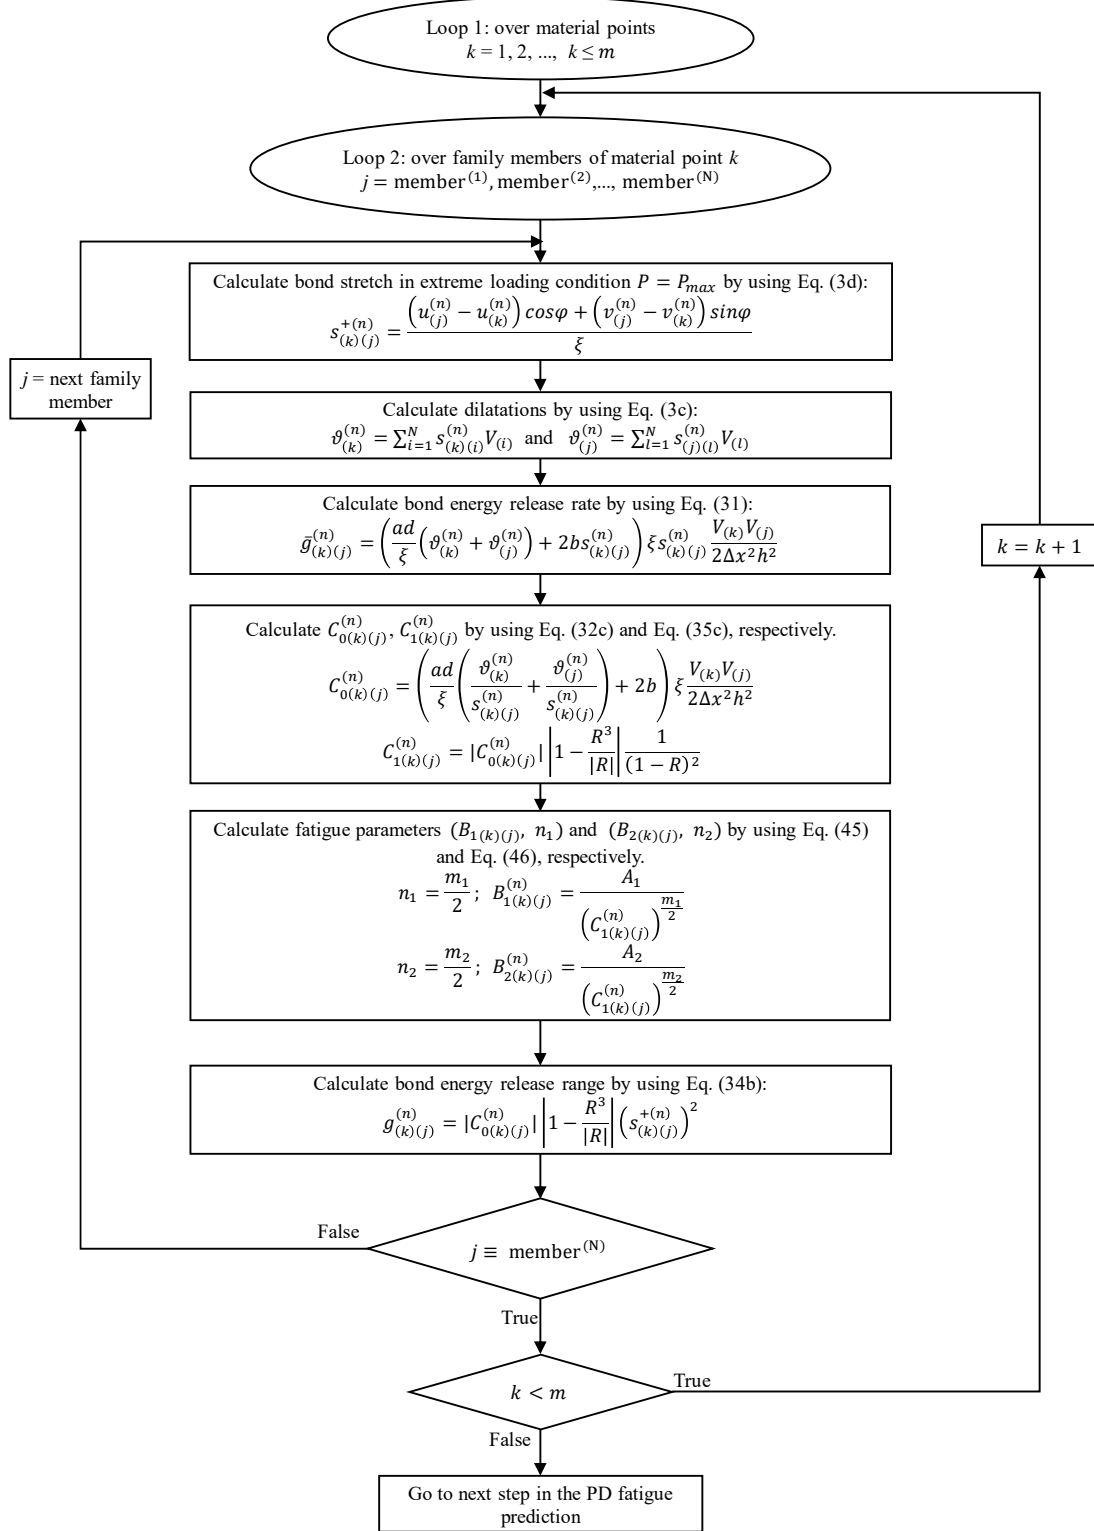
Loop 1: over material points
$k = 1, 2, ..., k \leq m$

Loop 2: over family members of material point $k$
$j = \text{member}^{(1)}, \text{member}^{(2)}, ..., \text{member}^{(N)}$

Calculate bond stretch in extreme loading condition $P = P_{max}$ by using Eq. (3d):
$s_{(k)(j)}^{+(n)} = \frac{\left(u_{(j)}^{(n)} - u_{(k)}^{(n)}\right) cos\varphi + \left(v_{(j)}^{(n)} - v_{(k)}^{(n)}\right) sin\varphi}{\xi}$

$j$ = next family member

Calculate dilatations by using Eq. (3c):
$\vartheta_{(k)}^{(n)} = \sum_{i=1}^{N} s_{(k)(i)}^{(n)} V_{(i)}$ and $\vartheta_{(j)}^{(n)} = \sum_{l=1}^{N} s_{(j)(l)}^{(n)} V_{(l)}$

Calculate bond energy release rate by using Eq. (31):
$\bar{g}_{(k)(j)}^{(n)} = \left(\frac{ad}{\xi}\left(\vartheta_{(k)}^{(n)} + \vartheta_{(j)}^{(n)}\right) + 2bs_{(k)(j)}^{(n)}\right) \xi s_{(k)(j)}^{(n)} \frac{V_{(k)}V_{(j)}}{2\Delta x^2 h^2}$

$k = k + 1$

Calculate $C_{0(k)(j)}^{(n)}$, $C_{1(k)(j)}^{(n)}$ by using Eq. (32c) and Eq. (35c), respectively.
$C_{0(k)(j)}^{(n)} = \left(\frac{ad}{\xi}\left(\frac{\vartheta_{(k)}^{(n)}}{s_{(k)(j)}^{(n)}} + \frac{\vartheta_{(j)}^{(n)}}{s_{(k)(j)}^{(n)}}\right) + 2b\right) \xi \frac{V_{(k)}V_{(j)}}{2\Delta x^2 h^2}$
$C_{1(k)(j)}^{(n)} = |C_{0(k)(j)}^{(n)}| \left|1 - \frac{R^3}{|R|}\right| \frac{1}{(1-R)^2}$

Calculate fatigue parameters $(B_{1(k)(j)}, n_1)$ and $(B_{2(k)(j)}, n_2)$ by using Eq. (45) and Eq. (46), respectively.
$n_1 = \frac{m_1}{2}$; $B_{1(k)(j)}^{(n)} = \frac{A_1}{\left(C_{1(k)(j)}^{(n)}\right)^{\frac{m_1}{2}}}$
$n_2 = \frac{m_2}{2}$; $B_{2(k)(j)}^{(n)} = \frac{A_2}{\left(C_{1(k)(j)}^{(n)}\right)^{\frac{m_2}{2}}}$

Calculate bond energy release range by using Eq. (34b):
$g_{(k)(j)}^{(n)} = |C_{0(k)(j)}^{(n)}| \left|1 - \frac{R^3}{|R|}\right| \left(s_{(k)(j)}^{+(n)}\right)^2$

False

$j \equiv \text{member}^{(N)}$

True

$k < m$

True

False

Go to next step in the PD fatigue prediction